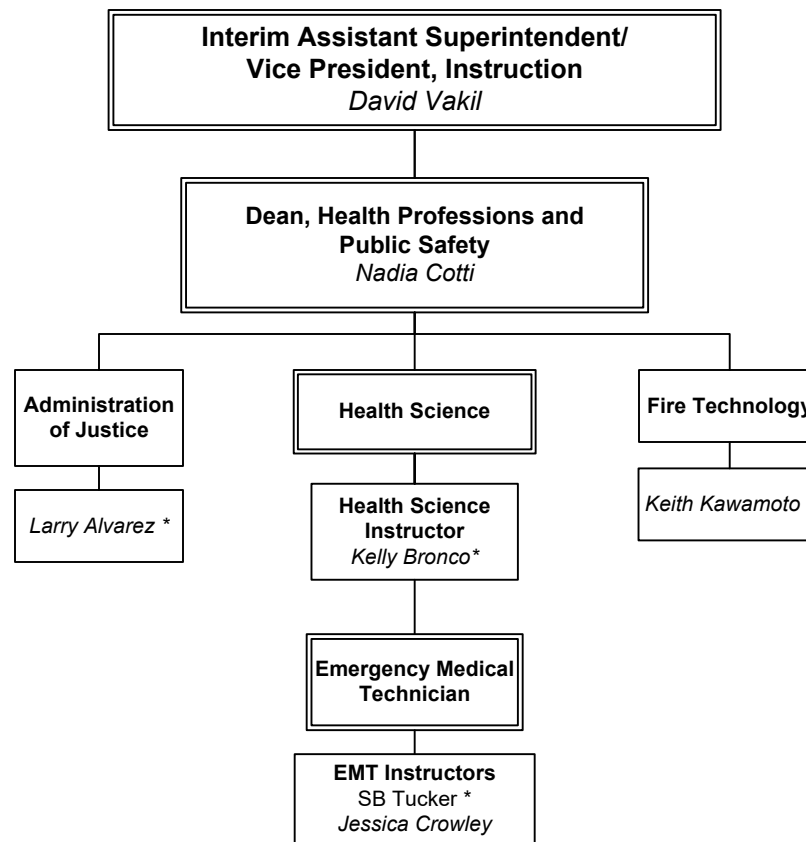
Interim Assistant Superintendent/
Vice President, Instruction
David Vakil

Dean, Health Professions and Public Safety
Nadia Cotti

Administration of Justice

Larry Alvarez *

Health Science

Health Science Instructor
Kelly Bronco*

Emergency Medical Technician

EMT Instructors
SB Tucker *
Jessica Crowley

Fire Technology

Keith Kawamoto